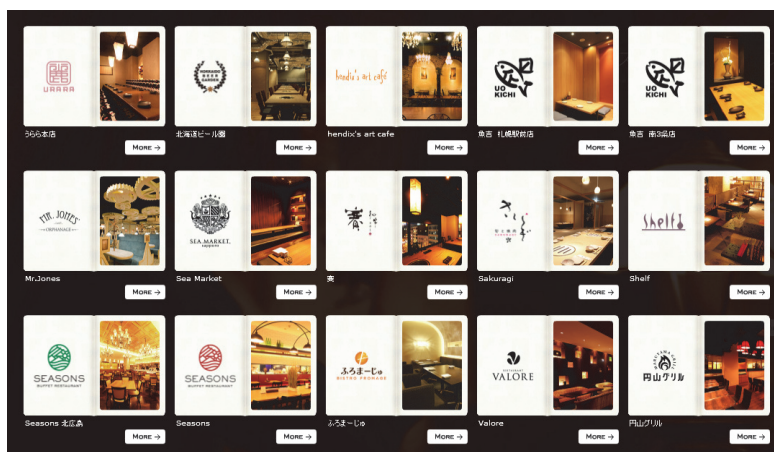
URARA
うらら本店
MORE →

北海道ビール園
MORE →

hendix's art cafe
hendix's art cafe
MORE →

UO KICHI
魚吉 札幌駅前店
MORE →

UO KICHI
魚吉 南3条店
MORE →

Mr. JONES
Mr.Jones
MORE →

SEA.MARKET.
Sea Market
MORE →

寅
寅
MORE →

さくらぎ
Sakuragi
MORE →

Shelf
Shelf
MORE →

SEASONS
BUFFET RESTAURANT
Seasons 北広島
MORE →

SEASONS
BUFFET RESTAURANT
Seasons
MORE →

ふろまーじゅ
BISTRO FROMAGE
ふろま～じゅ
MORE →

VALORE
Valore
MORE →

円山グリル
円山グリル
MORE →